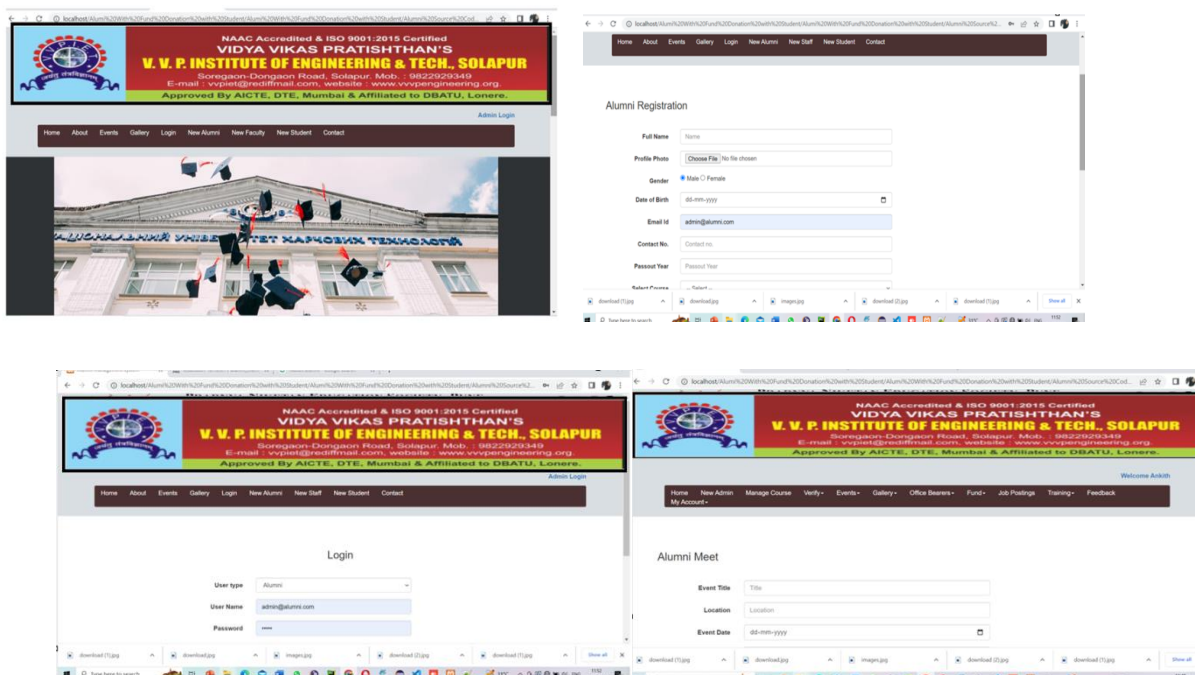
localhost/Alumni%20With%20Fund%20Donation%20with%20Student/Alumni%20With%20Fund%20Donation%20with%20Student/Alumni%20Source%20Cod...

NAAC Accredited & ISO 9001:2015 Certified
VIDYA VIKAS PRATISHTHAN'S
V. V. P. INSTITUTE OF ENGINEERING & TECH., SOLAPUR
Soregaon-Dongaon Road, Solapur. Mob. : 9822929349
E-mail : vvpiet@rediffmail.com, website : www.vvvpengineering.org
Approved By AICTE, DTE, Mumbai & Affiliated to DBATU, Lonere.

Admin Login

Home About Events Gallery Login New Alumni New Faculty New Student Contact

localhost/Alumni%20With%20Fund%20Donation%20with%20Student/Alumni%20With%20Fund%20Donation%20with%20Student/Alumni%20Source%2...

Home About Events Gallery Login New Alumni New Staff New Student Contact

Alumni Registration

Full Name Name
Profile Photo Choose File No file chosen
Gender Male Female
Date of Birth dd-mm-yyyy
Email Id admin@alumni.com
Contact No. Contact no.
Passout Year Passout Year
Select Course -- Select --

download (1).jpg download.jpg images.jpg download (2).jpg download (1).jpg Show all

localhost/Alumni%20With%20Fund%20Donation%20with%20Student/Alumni%20With%20Fund%20Donation%20with%20Student/Alumni%20Source%2...

NAAC Accredited & ISO 9001:2015 Certified
VIDYA VIKAS PRATISHTHAN'S
V. V. P. INSTITUTE OF ENGINEERING & TECH., SOLAPUR
Soregaon-Dongaon Road, Solapur. Mob. : 9822929349
E-mail : vvpiet@rediffmail.com, website : www.vvvpengineering.org
Approved By AICTE, DTE, Mumbai & Affiliated to DBATU, Lonere.

Admin Login

Home About Events Gallery Login New Alumni New Staff New Student Contact

Login

User type Alumni
User Name admin@alumni.com
Password •••••

download (1).jpg download.jpg images.jpg download (2).jpg download (1).jpg Show all

localhost/Alumni%20With%20Fund%20Donation%20with%20Student/Alumni%20With%20Fund%20Donation%20with%20Student/Alumni%20Source%20Cod...

NAAC Accredited & ISO 9001:2015 Certified
VIDYA VIKAS PRATISHTHAN'S
V. V. P. INSTITUTE OF ENGINEERING & TECH., SOLAPUR
Soregaon-Dongaon Road, Solapur. Mob. : 9822929349
E-mail : vvpiet@rediffmail.com, website : www.vvvpengineering.org
Approved By AICTE, DTE, Mumbai & Affiliated to DBATU, Lonere.

Welcome Ankith

Home New Admin Manage Course Verify Events Gallery Office Bearers Fund Job Postings Training Feedback My Account

Alumni Meet

Event Title Title
Location Location
Event Date dd-mm-yyyy

download (1).jpg download.jpg images.jpg download (2).jpg download (1).jpg Show all